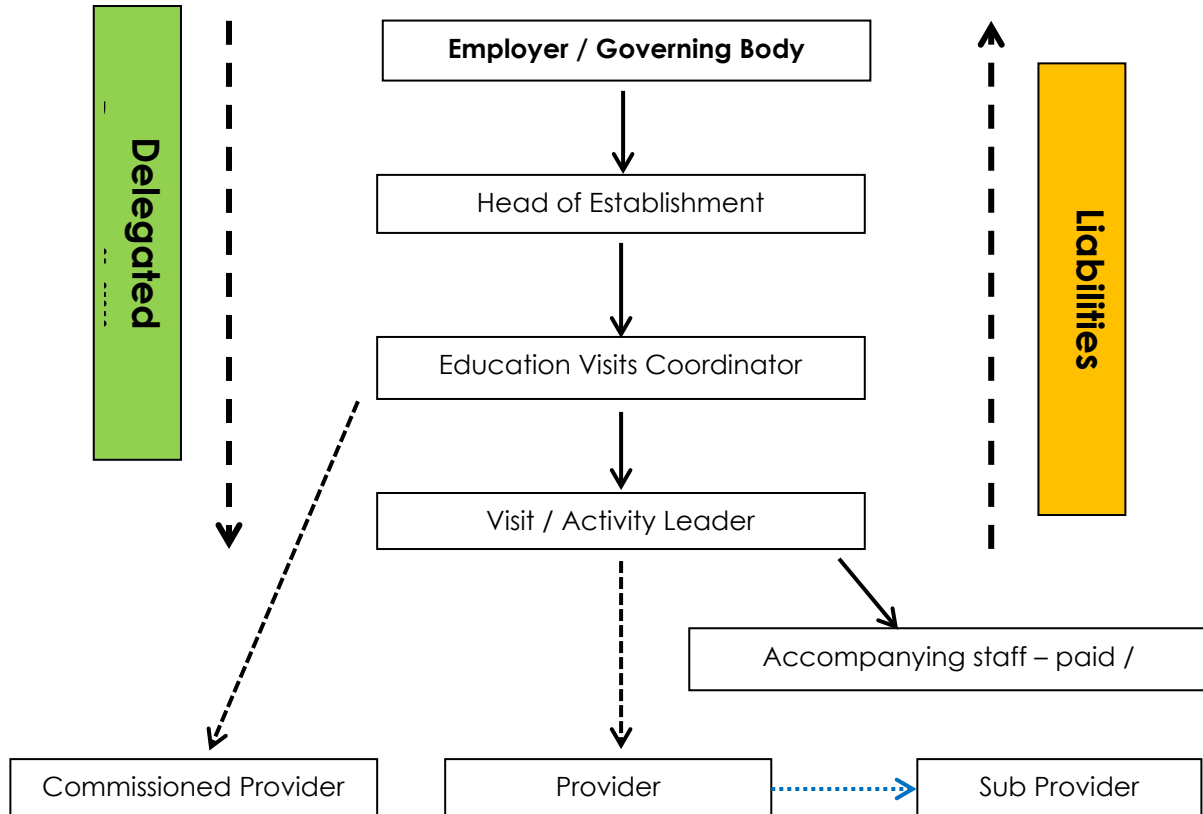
Delegated

Employer / Governing Body

Head of Establishment

Education Visits Coordinator

Visit / Activity Leader

Liabilities

Accompanying staff – paid /

Commissioned Provider

Provider

Sub Provider